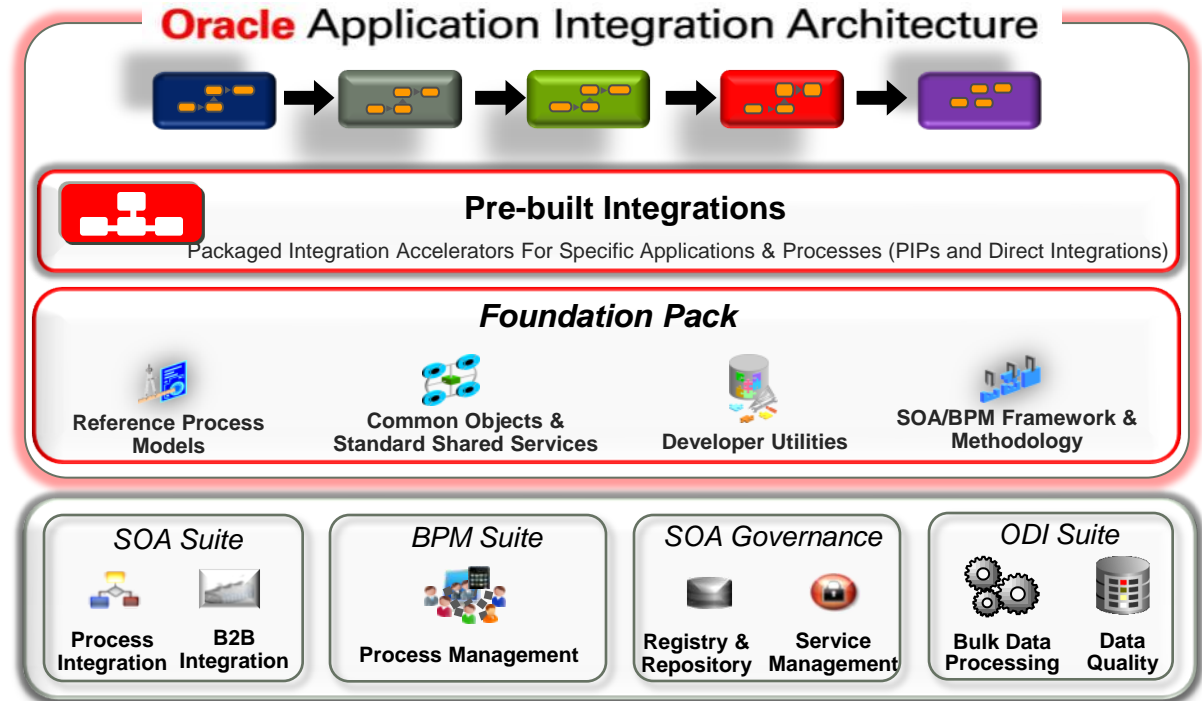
Oracle Application Integration Architecture

Pre-built Integrations

Packaged Integration Accelerators For Specific Applications & Processes (PIPs and Direct Integrations)

Foundation Pack

Reference Process Models

Common Objects & Standard Shared Services

Developer Utilities

SOA/BPM Framework & Methodology

SOA Suite

Process Integration

B2B Integration

BPM Suite

Process Management

SOA Governance

Registry & Repository

Service Management

ODI Suite

Bulk Data Processing

Data Quality